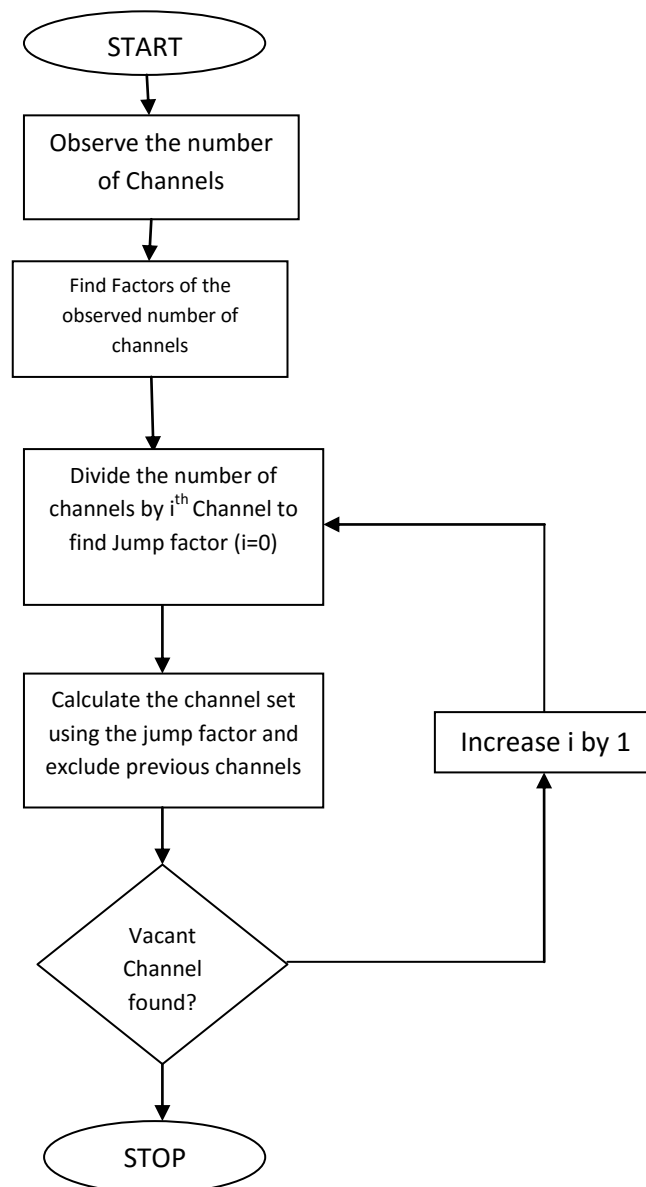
START

Observe the number of Channels

Find Factors of the observed number of channels

Divide the number of channels by $i^{th}$ Channel to find Jump factor (i=0)

Calculate the channel set using the jump factor and exclude previous channels

Increase i by 1

Vacant Channel found?

STOP